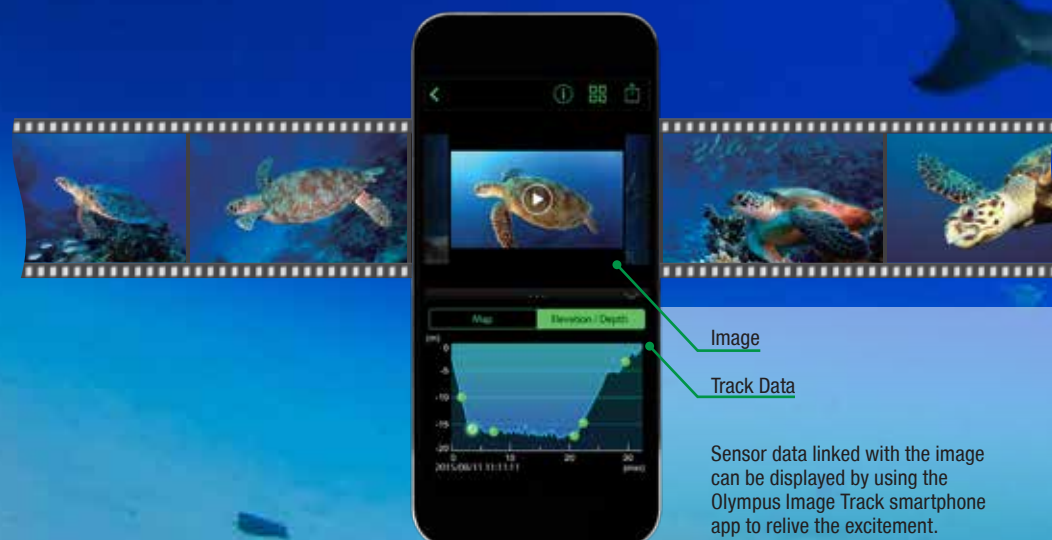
Map

Elevation / Depth

(m)

0

-5

-10

-15

-20

0

10

20

30

(min)

2015/08/11 11:11:11

Image

Track Data

Sensor data linked with the image can be displayed by using the Olympus Image Track smartphone app to relive the excitement.